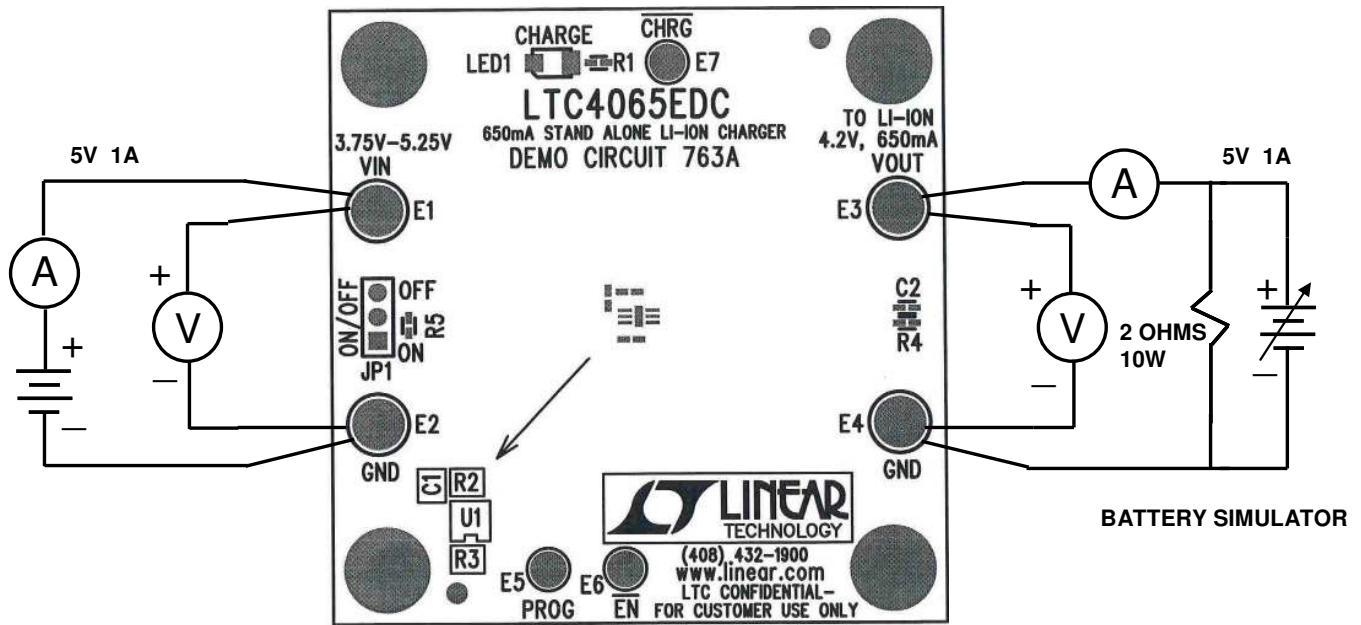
CHARGE
$\overline{CHRG}$
LED1 R1 E7
LTC4065EDC
650mA STAND ALONE LI-ION CHARGER
DEMO CIRCUIT 763A
3.75V-5.25V
VIN
TO LI-ION
4.2V, 650mA
VOUT
5V 1A
5V 1A
E1
E3
A
A
+
V
+
V
ON/OFF
OFF
R5
ON
JP1
C2
R4
2 OHMS
10W
+
+
–
–
–
–
E2
GND
E4
GND
C1 R2
U1
R3
LINEAR
TECHNOLOGY
BATTERY SIMULATOR
(408) 432-1900
www.linear.com
LTC CONFIDENTIAL-
FOR CUSTOMER USE ONLY
E5
PROG
E6
$\overline{EN}$